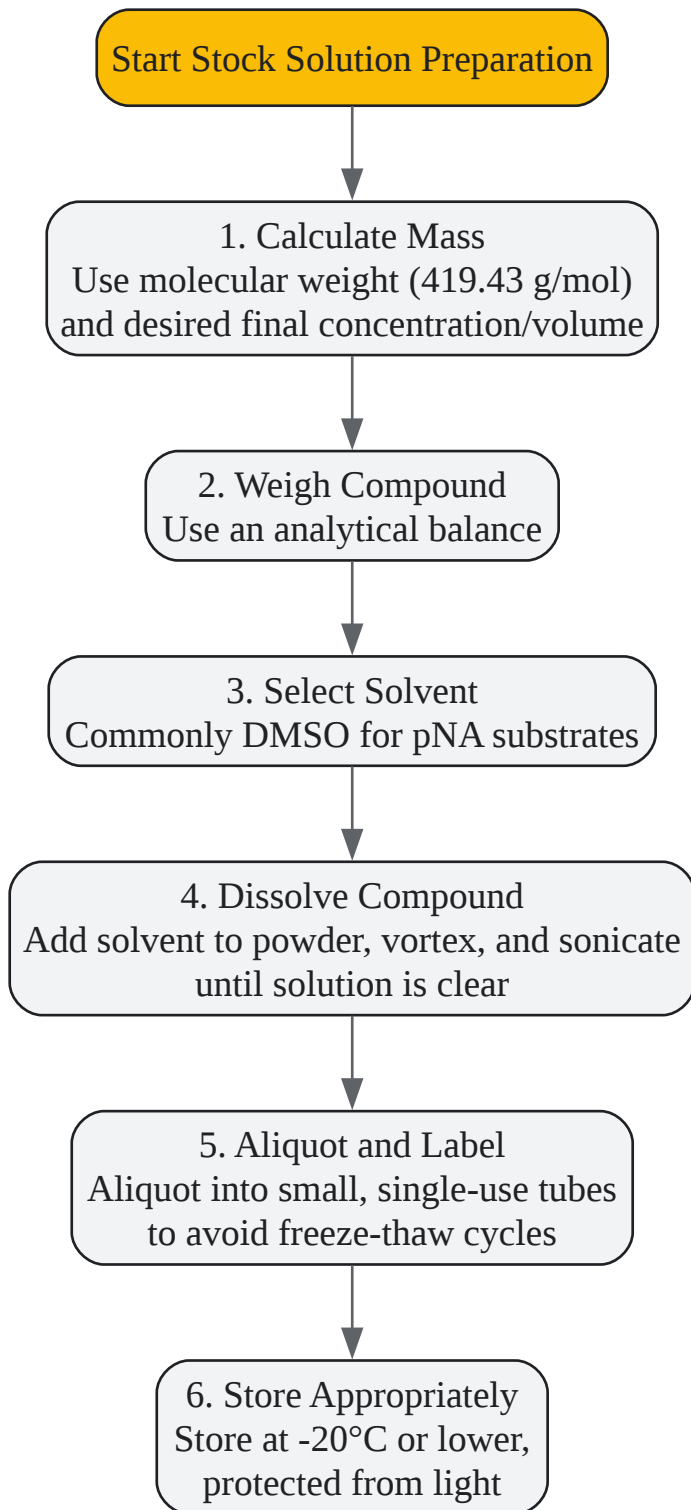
Start Stock Solution Preparation

1. Calculate Mass
Use molecular weight (419.43 g/mol) and desired final concentration/volume

2. Weigh Compound
Use an analytical balance

3. Select Solvent
Commonly DMSO for pNA substrates

4. Dissolve Compound
Add solvent to powder, vortex, and sonicate until solution is clear

5. Aliquot and Label
Aliquot into small, single-use tubes to avoid freeze-thaw cycles

6. Store Appropriately
Store at -20°C or lower, protected from light